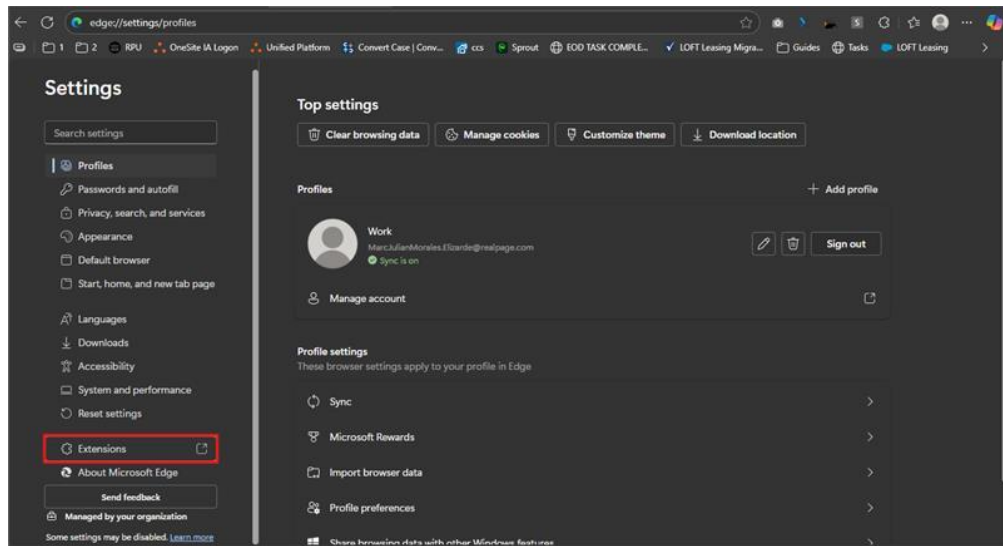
edge://settings/profiles

1 2 RPU OneSite IA Logon Unified Platform Convert Case | Conv... ccs Sprout EOD TASK COMPLE... LOFT Leasing Migra... Guides Tasks LOFT Leasing

Settings

Search settings

Profiles
Passwords and autofill
Privacy, search, and services
Appearance
Default browser
Start, home, and new tab page
Languages
Downloads
Accessibility
System and performance
Reset settings
Extensions
About Microsoft Edge

Send feedback

Managed by your organization
Some settings may be disabled. Learn more

Top settings

Clear browsing data
Manage cookies
Customize theme
Download location

Profiles
+ Add profile

Work
MarcJulianMorales.Elizarde@realpage.com
Sync is on

Sign out

Manage account

Profile settings
These browser settings apply to your profile in Edge

Sync
Microsoft Rewards
Import browser data
Profile preferences
Share browsing data with other Windows features